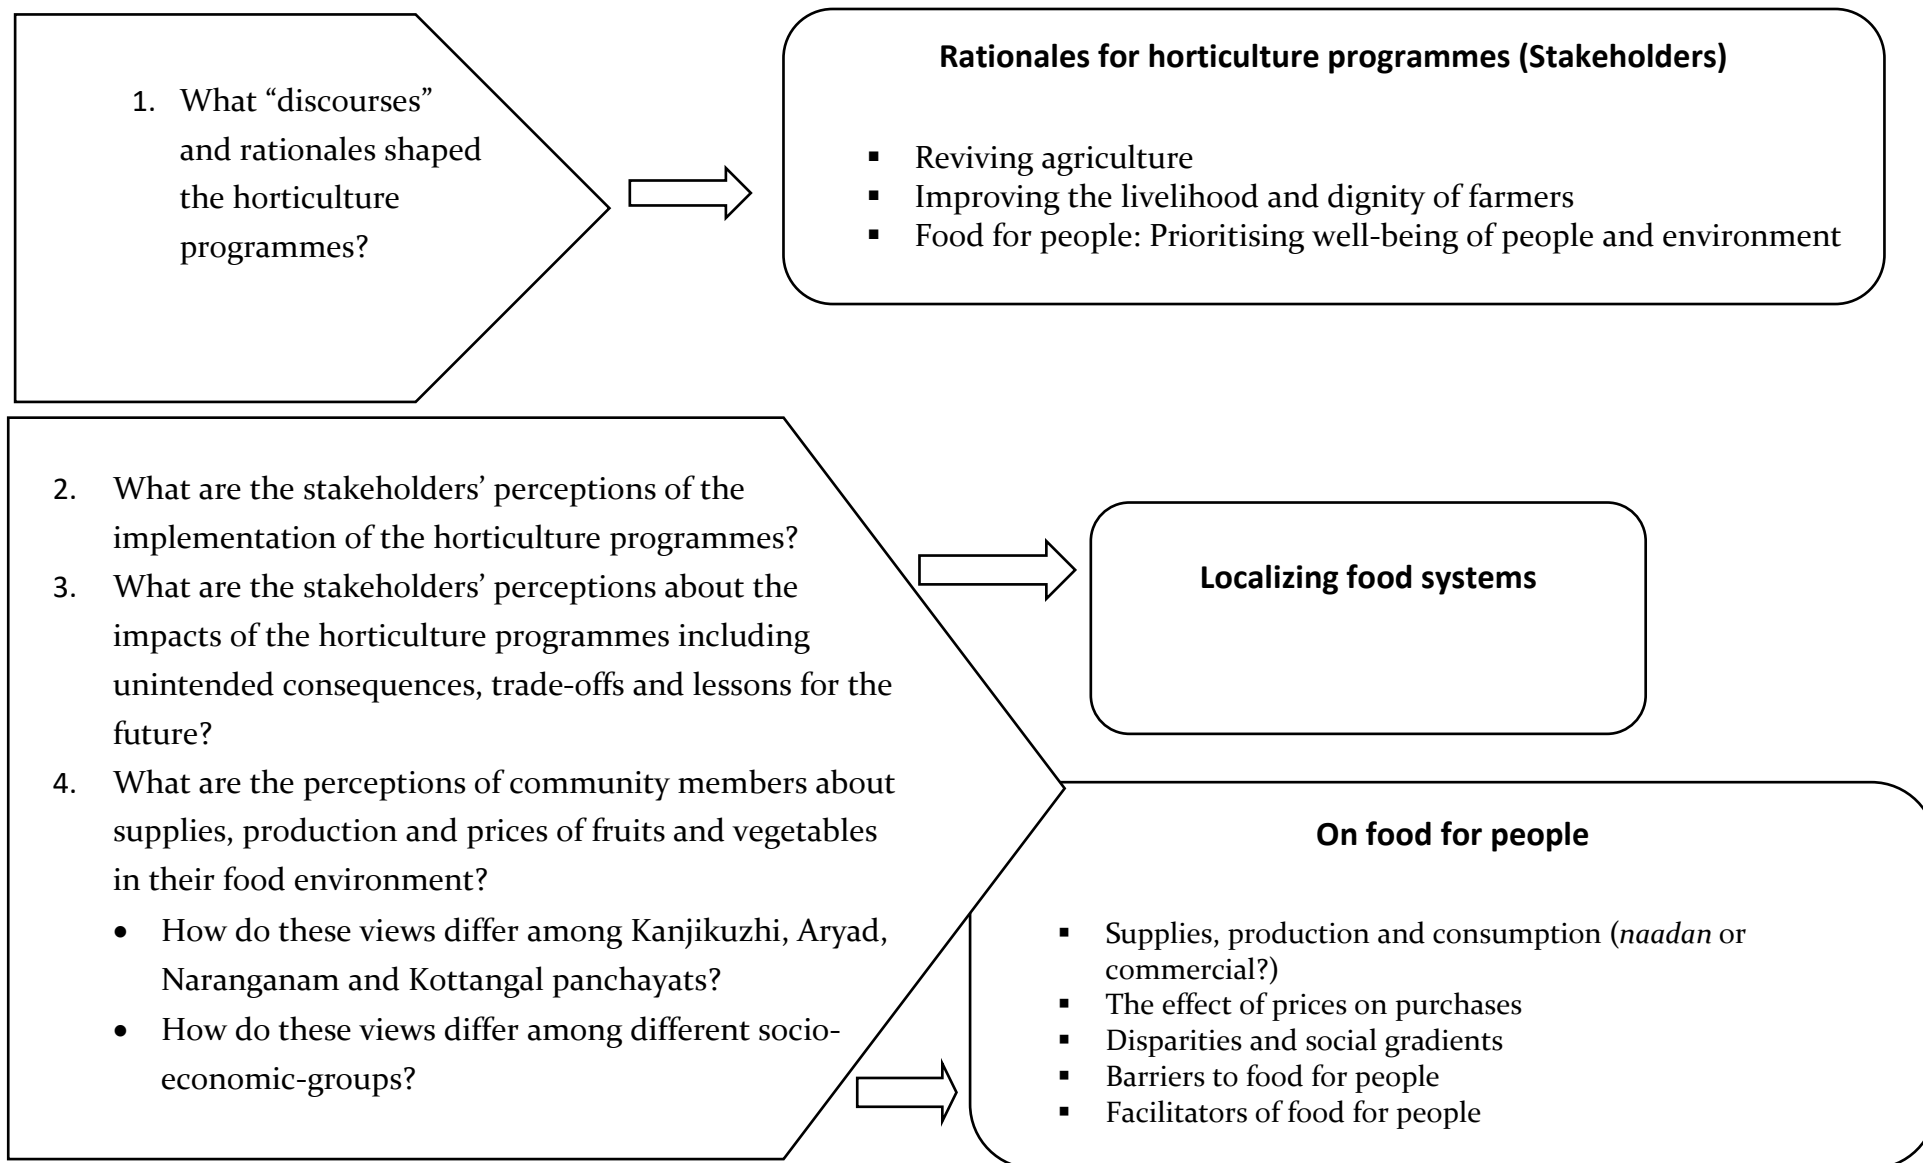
1. What "discourses" and rationales shaped the horticulture programmes?

**Rationales for horticulture programmes (Stakeholders)**

- Reviving agriculture
- Improving the livelihood and dignity of farmers
- Food for people: Prioritising well-being of people and environment

2. What are the stakeholders' perceptions of the implementation of the horticulture programmes?
3. What are the stakeholders' perceptions about the impacts of the horticulture programmes including unintended consequences, trade-offs and lessons for the future?
4. What are the perceptions of community members about supplies, production and prices of fruits and vegetables in their food environment?
   - How do these views differ among Kanjikuzhi, Aryad, Naranganam and Kottangal panchayats?
   - How do these views differ among different socio-economic-groups?

**Localizing food systems**

**On food for people**

- Supplies, production and consumption (*naadan* or commercial?)
- The effect of prices on purchases
- Disparities and social gradients
- Barriers to food for people
- Facilitators of food for people